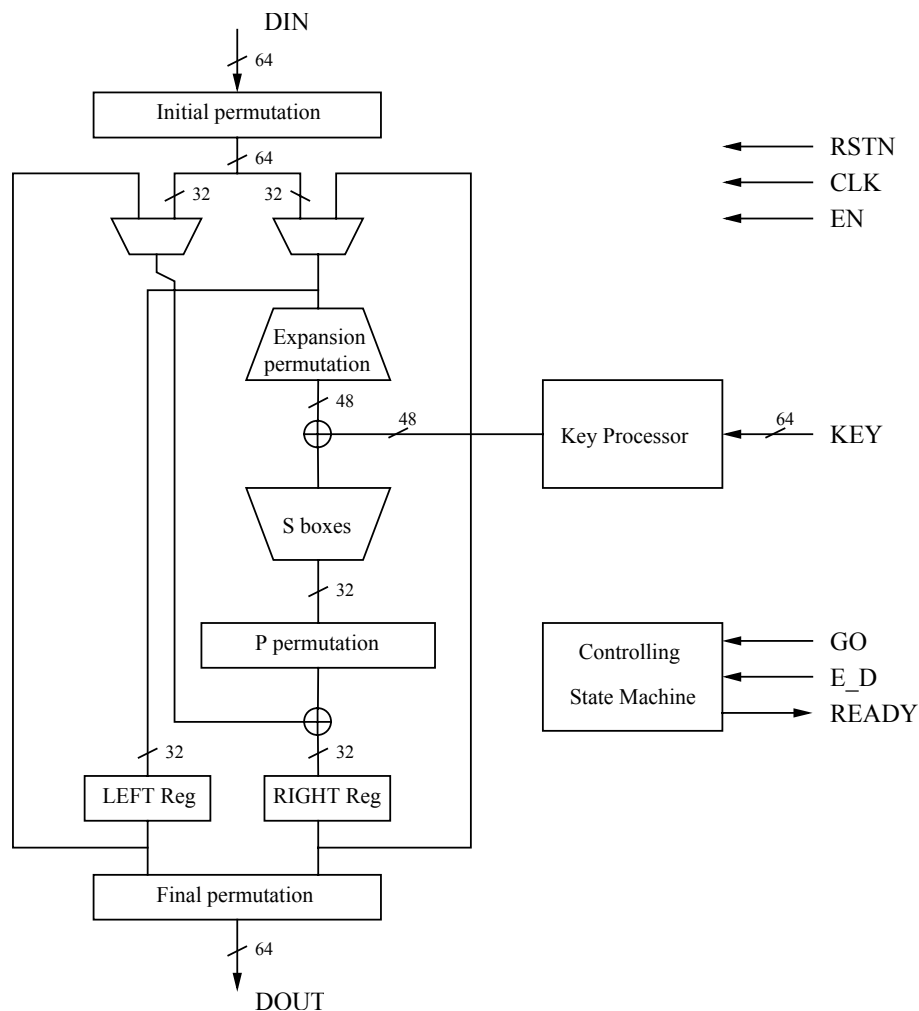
DIN
64
Initial permutation
64
RSTN
CLK
EN
32
32
Expansion permutation
48
48
Key Processor
64
KEY
S boxes
32
P permutation
Controlling
State Machine
GO
E_D
READY
32
32
LEFT Reg
RIGHT Reg
Final permutation
64
DOUT